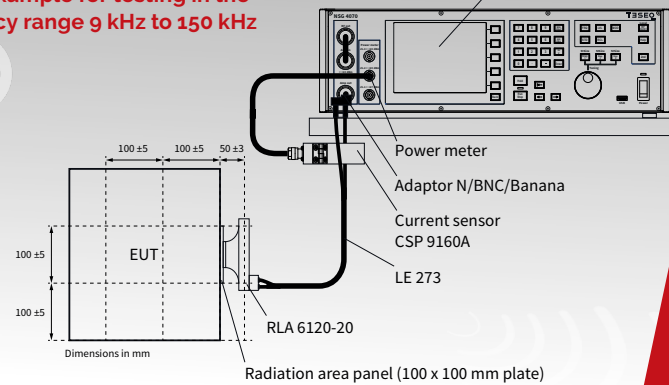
lamps for testing in the
cy range 9 kHz to 150 kHz

NSG 4070

TESEQ

Power meter

Adaptor N/BNC/Banana

Current sensor
CSP 9160A

LE 273

RLA 6120-20

Radiation area panel (100 x 100 mm plate)

100 ±5

100 ±5

50 ±3

EUT

100 ±5

100 ±5

Dimensions in mm